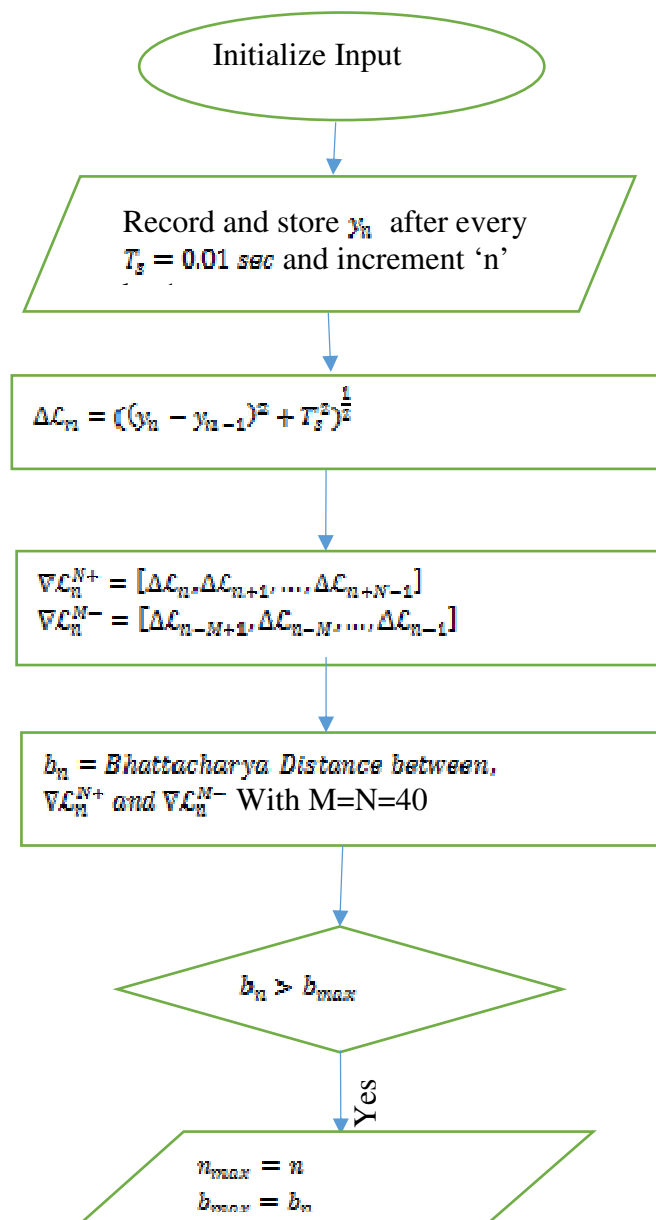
Initialize Input

Record and store $y_n$ after every $T_s = 0.01\ sec$ and increment ‘n’
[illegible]

$\Delta\mathcal{L}_n = ((y_n - y_{n-1})^2 + T_s^2)^{\frac{1}{2}}$

$\nabla\mathcal{L}_n^{N+} = [\Delta\mathcal{L}_n, \Delta\mathcal{L}_{n+1}, \dots, \Delta\mathcal{L}_{n+N-1}]$
$\nabla\mathcal{L}_n^{M-} = [\Delta\mathcal{L}_{n-M+1}, \Delta\mathcal{L}_{n-M}, \dots, \Delta\mathcal{L}_{n-1}]$

$b_n = Bhattacharya\ Distance\ between,$
$\nabla\mathcal{L}_n^{N+}\ and\ \nabla\mathcal{L}_n^{M-}$ With M=N=40

$b_n > b_{max}$

Yes

$n_{max} = n$
$b_{max} = b_n$